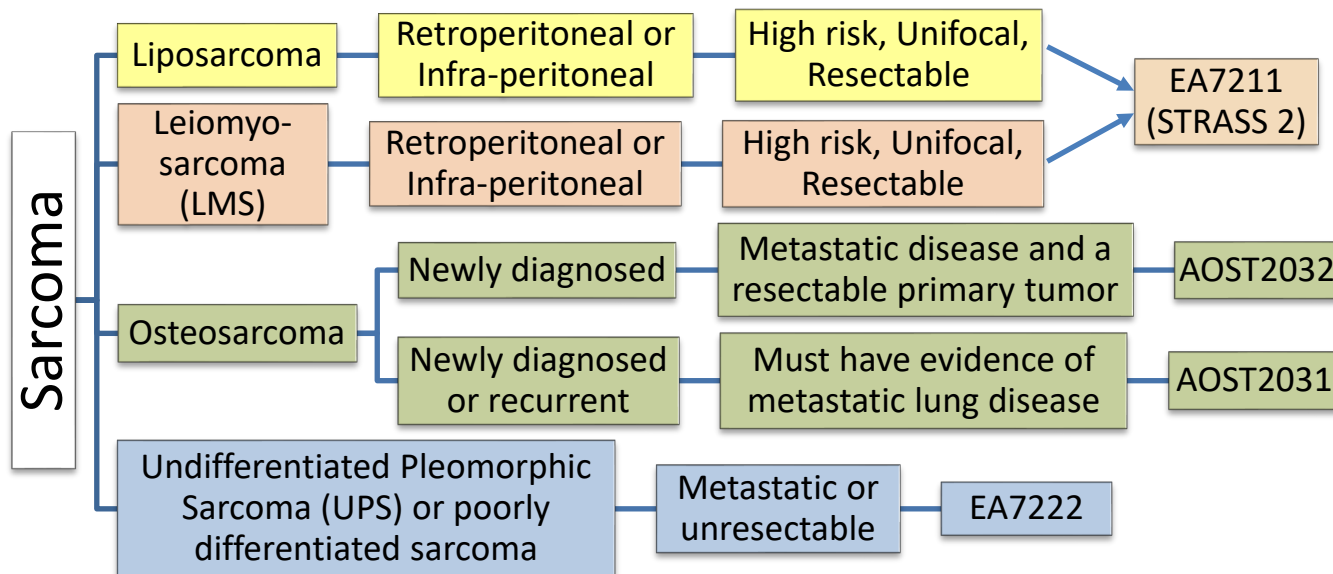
Sarcoma

Liposarcoma

Retroperitoneal or Infra-peritoneal

High risk, Unifocal, Resectable

EA7211 (STRASS 2)

Leiomyo-sarcoma (LMS)

Retroperitoneal or Infra-peritoneal

High risk, Unifocal, Resectable

Osteosarcoma

Newly diagnosed

Metastatic disease and a resectable primary tumor

AOST2032

Newly diagnosed or recurrent

Must have evidence of metastatic lung disease

AOST2031

Undifferentiated Pleomorphic Sarcoma (UPS) or poorly differentiated sarcoma

Metastatic or unresectable

EA7222